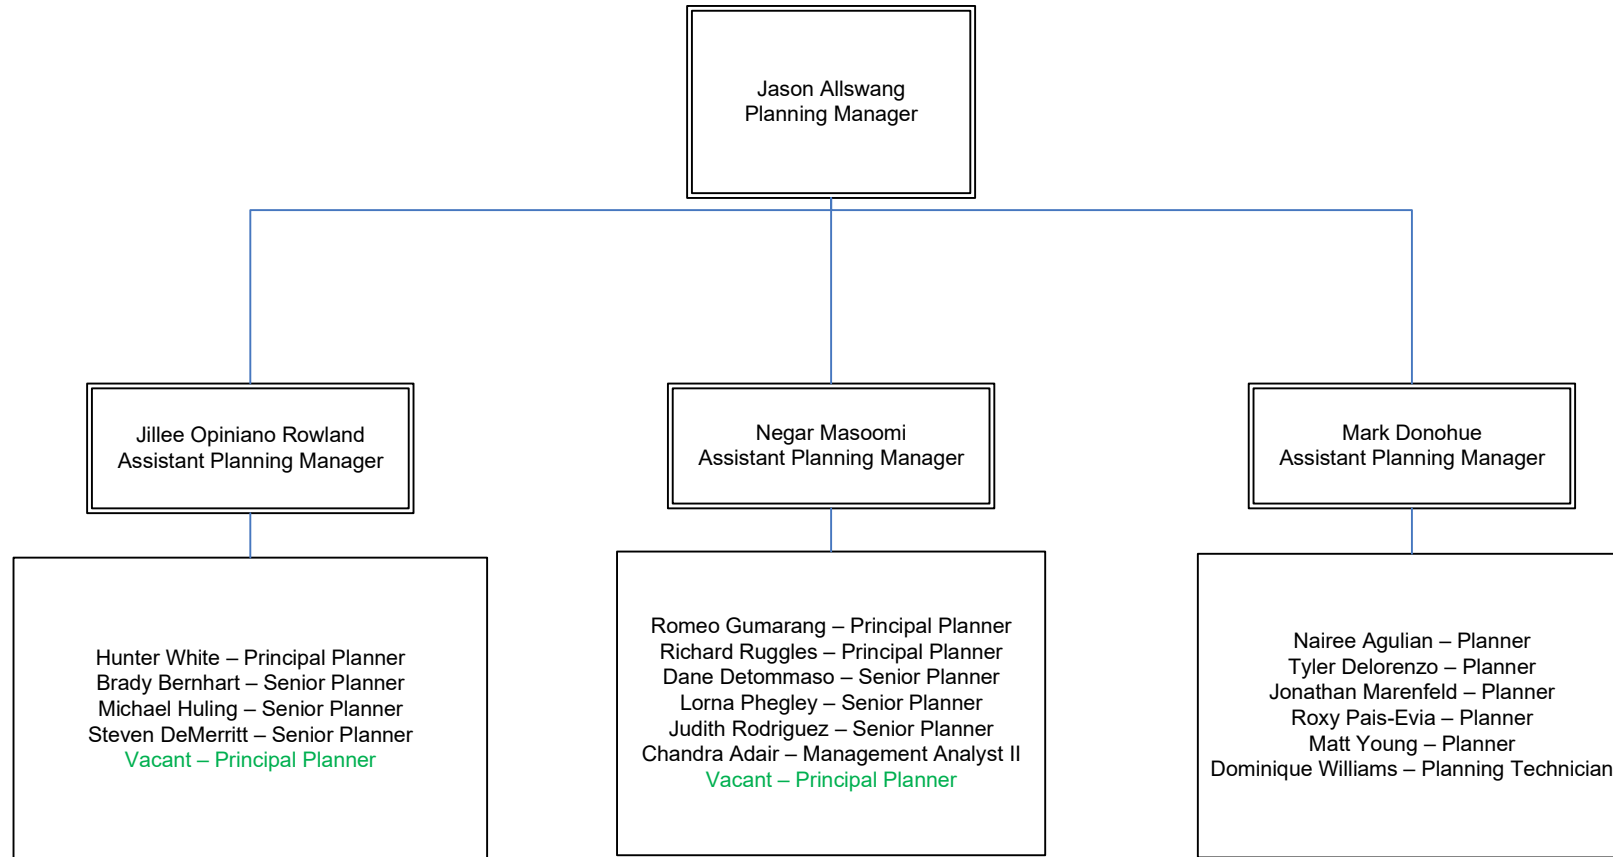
Jason Allswang
Planning Manager

Jillee Opiniano Rowland
Assistant Planning Manager

Negar Masoomi
Assistant Planning Manager

Mark Donohue
Assistant Planning Manager

Hunter White – Principal Planner
Brady Bernhart – Senior Planner
Michael Huling – Senior Planner
Steven DeMerritt – Senior Planner
Vacant – Principal Planner

Romeo Gumarang – Principal Planner
Richard Ruggles – Principal Planner
Dane Detommaso – Senior Planner
Lorna Phegley – Senior Planner
Judith Rodriguez – Senior Planner
Chandra Adair – Management Analyst II
Vacant – Principal Planner

Nairee Agulian – Planner
Tyler Delorenzo – Planner
Jonathan Marenfeld – Planner
Roxy Pais-Evia – Planner
Matt Young – Planner
Dominique Williams – Planning Technician